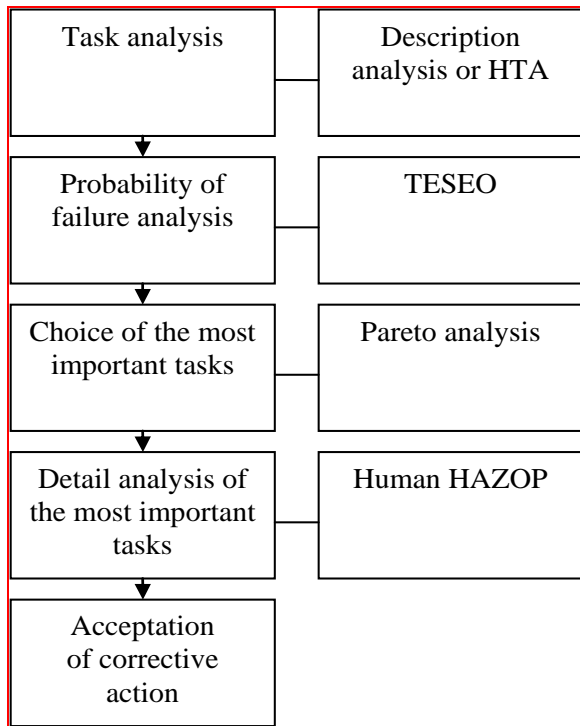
Task analysis

Description analysis or HTA

Probability of failure analysis

TESEO

Choice of the most important tasks

Pareto analysis

Detail analysis of the most important tasks

Human HAZOP

Acceptation of corrective action